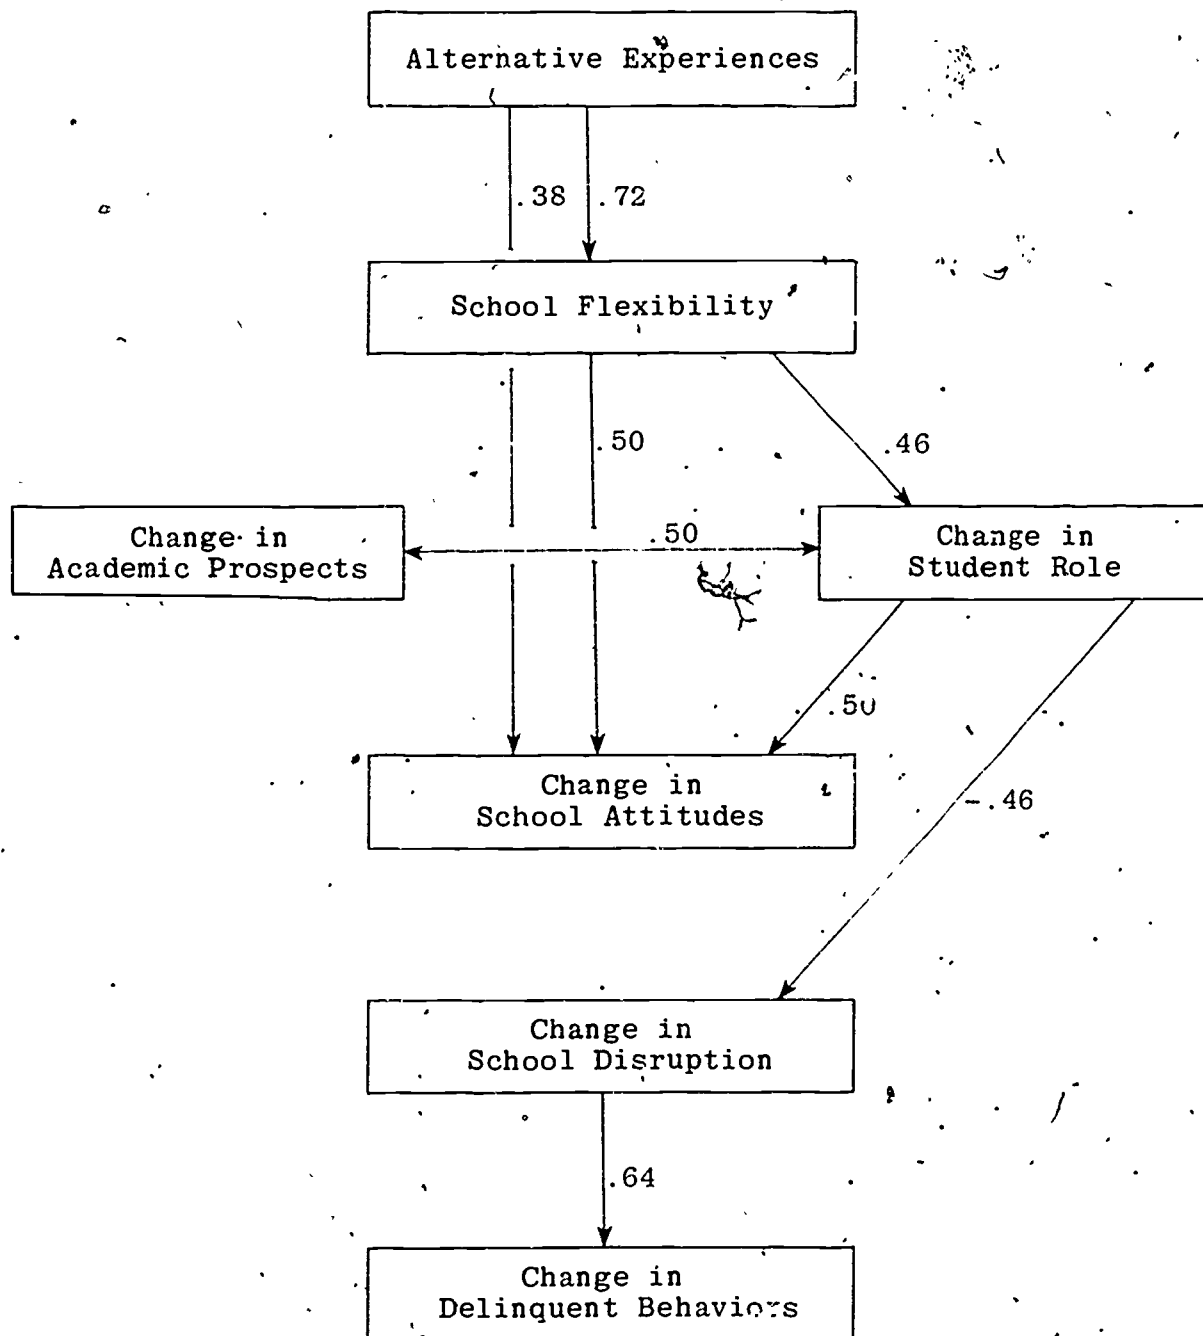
Alternative Experiences

.38

.72

School Flexibility

.50

.46

Change in Academic Prospects

.50

Change in Student Role

.50

Change in School Attitudes

-.46

Change in School Disruption

.64

Change in Delinquent Behaviors